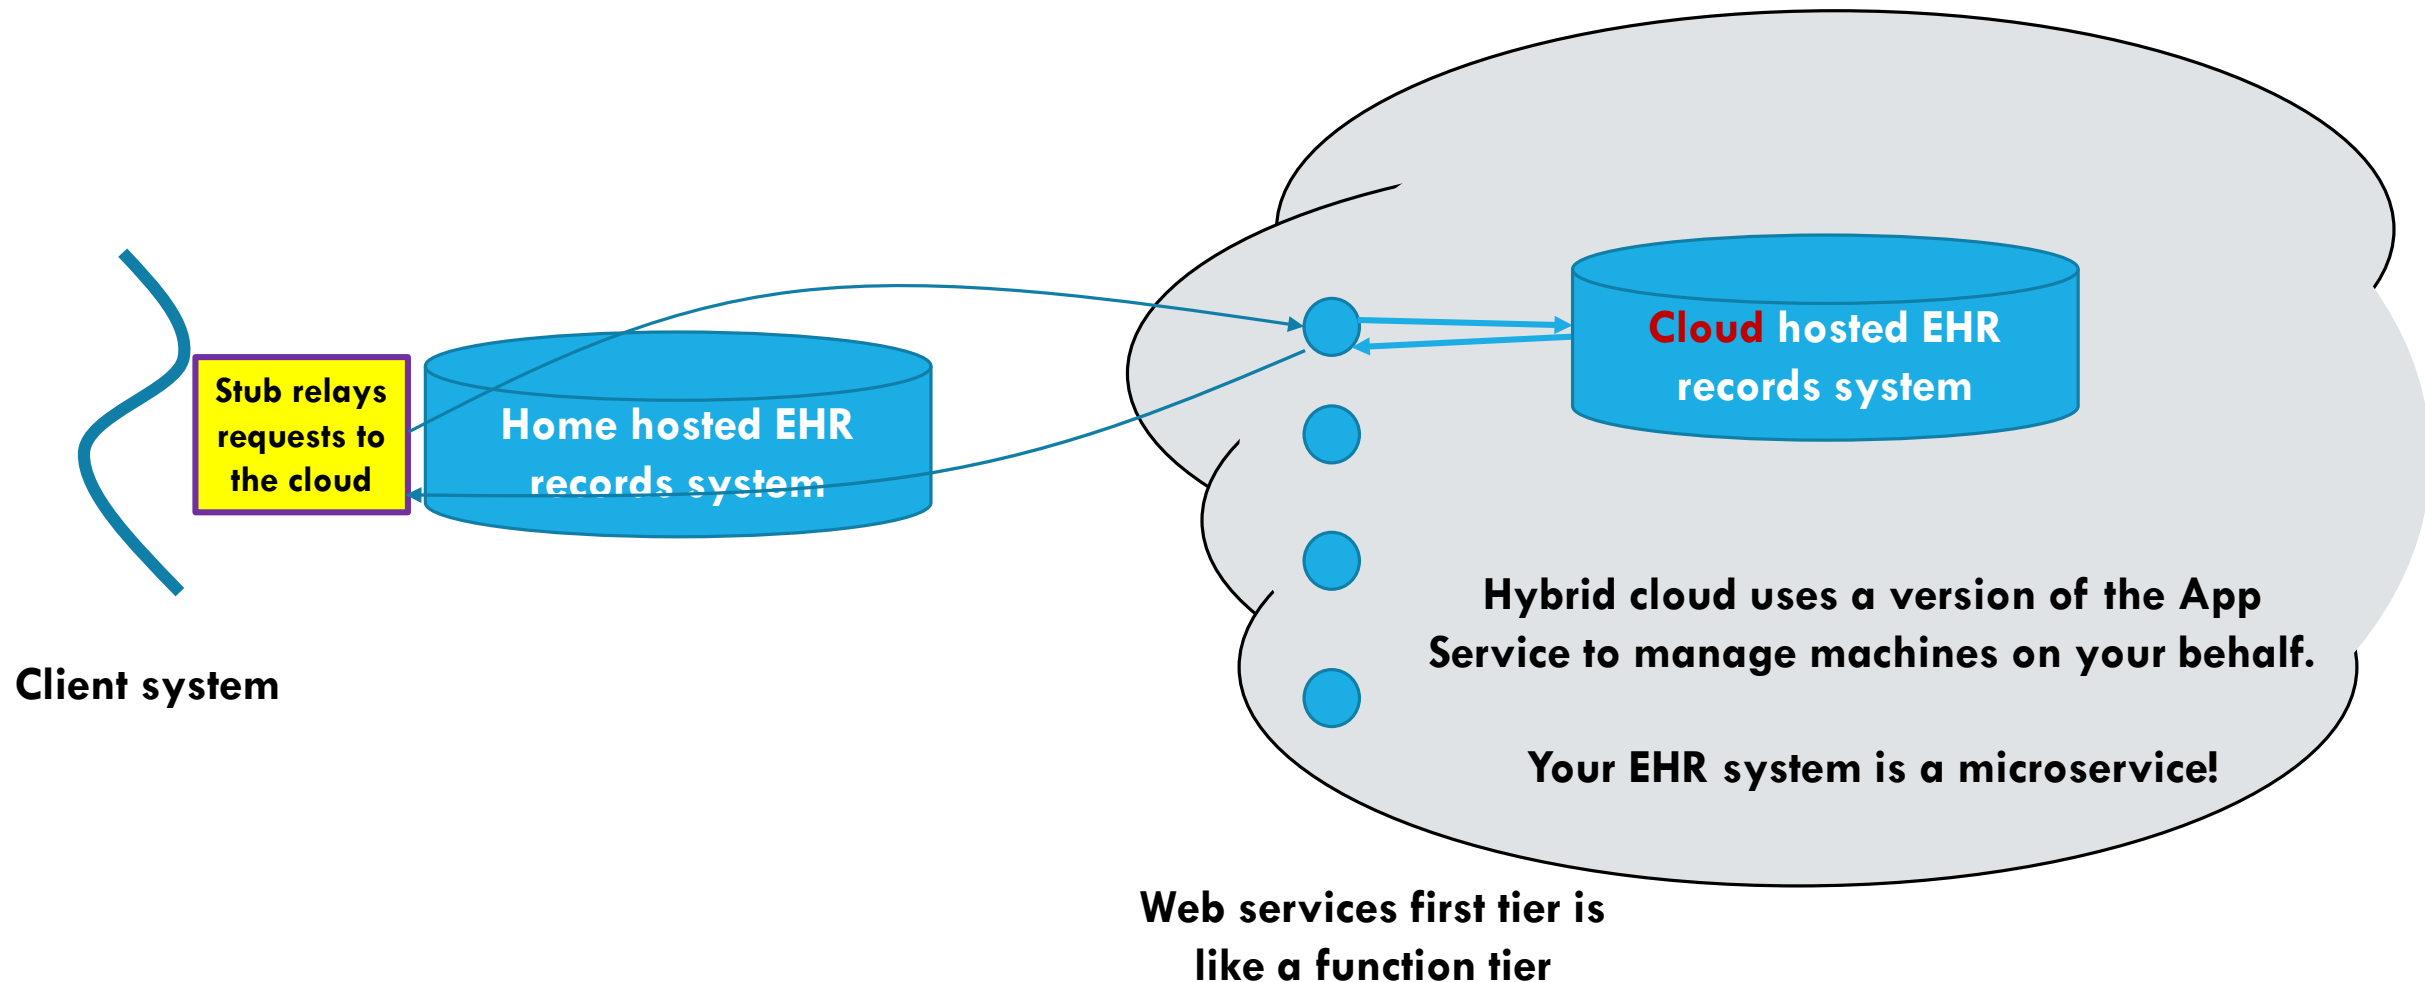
Stub relays requests to the cloud

Home hosted EHR records system

Client system

Cloud hosted EHR records system

Hybrid cloud uses a version of the App Service to manage machines on your behalf.

Your EHR system is a microservice!

Web services first tier is like a function tier